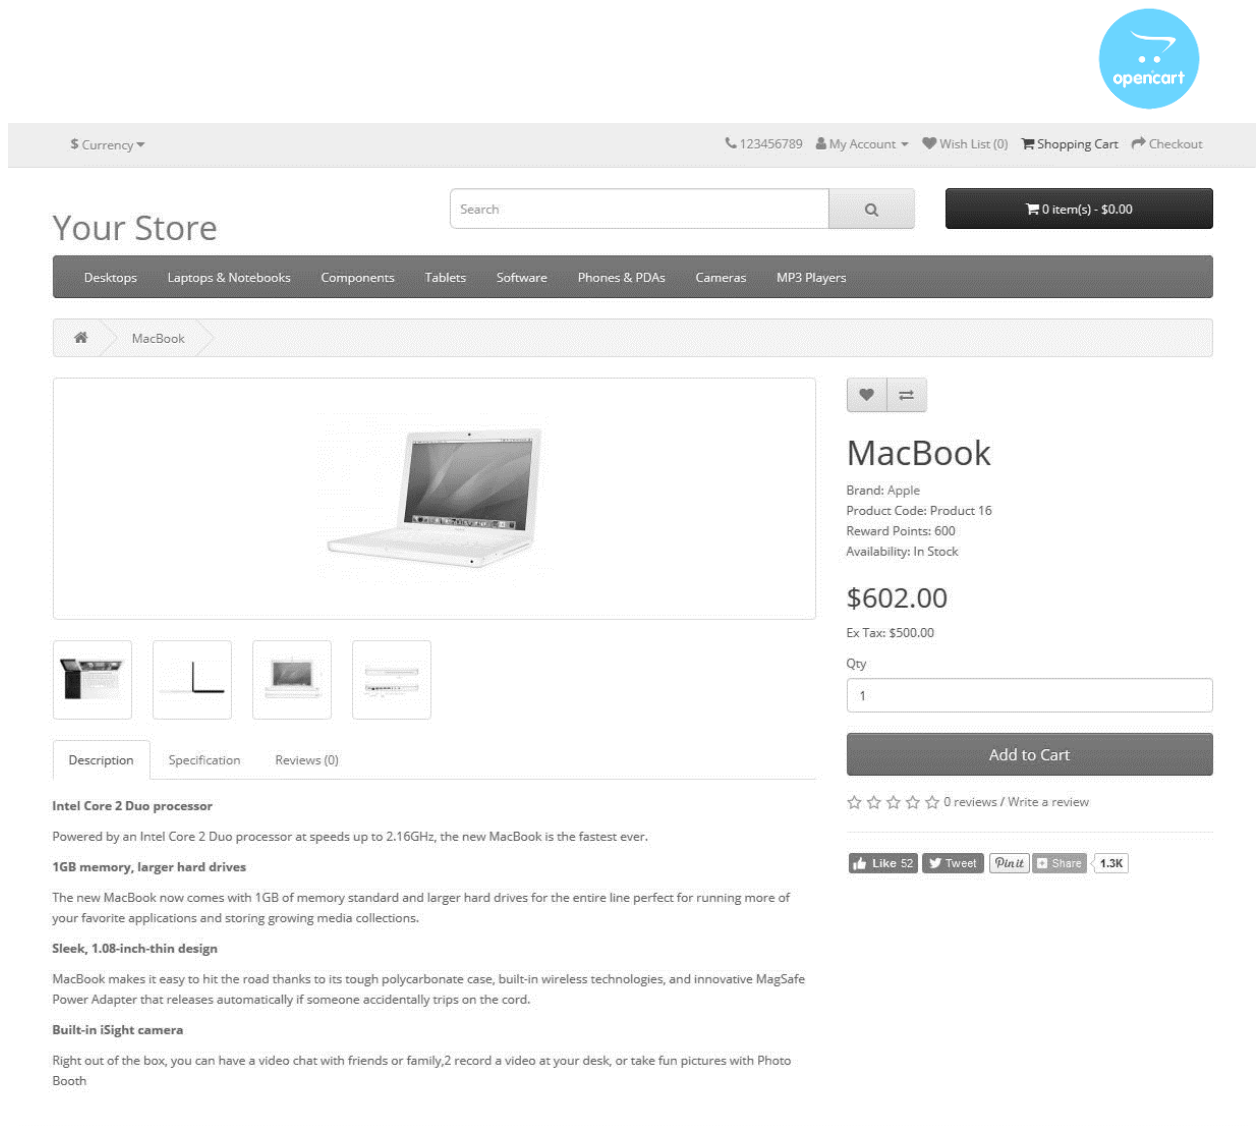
opencart

$ Currency ▾ 123456789 My Account ▾ Wish List (0) Shopping Cart Checkout

Your Store

Search

0 item(s) - $0.00

Desktops Laptops & Notebooks Components Tablets Software Phones & PDAs Cameras MP3 Players

MacBook

MacBook

Brand: Apple
Product Code: Product 16
Reward Points: 600
Availability: In Stock

$602.00

Ex Tax: $500.00

Qty

1

Add to Cart

0 reviews / Write a review

Like 52 Tweet Pin it Share 1.3K

Description Specification Reviews (0)

Intel Core 2 Duo processor

Powered by an Intel Core 2 Duo processor at speeds up to 2.16GHz, the new MacBook is the fastest ever.

1GB memory, larger hard drives

The new MacBook now comes with 1GB of memory standard and larger hard drives for the entire line perfect for running more of your favorite applications and storing growing media collections.

Sleek, 1.08-inch-thin design

MacBook makes it easy to hit the road thanks to its tough polycarbonate case, built-in wireless technologies, and innovative MagSafe Power Adapter that releases automatically if someone accidentally trips on the cord.

Built-in iSight camera

Right out of the box, you can have a video chat with friends or family,2 record a video at your desk, or take fun pictures with Photo Booth